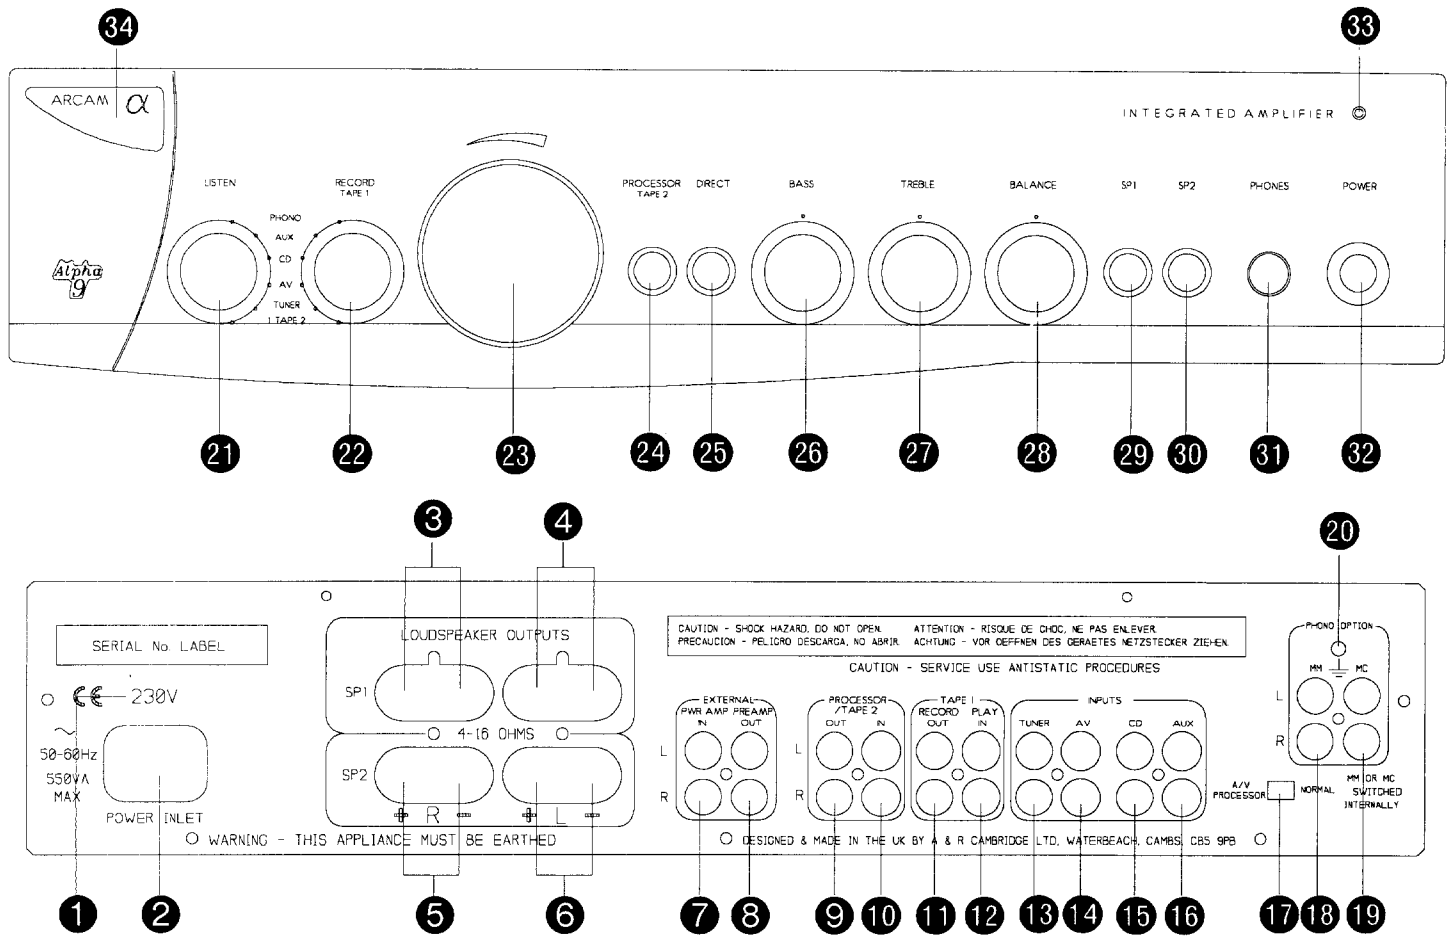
34
33

ARCAM $\alpha$

INTEGRATED AMPLIFIER

LISTEN
RECORD TAPE 1
PHONO
AUX
CD
AV
TUNER
TAPE 2

Alpha 9

PROCESSOR TAPE 2
DIRECT
BASS
TREBLE
BALANCE
SP1
SP2
PHONES
POWER

21 22 23 24 25 26 27 28 29 30 31 32

3
4
20

SERIAL No. LABEL

LOUDSPEAKER OUTPUTS
SP1
4-16 OHMS
SP2
+ R −
+ L −

CAUTION - SHOCK HAZARD, DO NOT OPEN.
PRECAUCION - PELIGRO DESCARGA, NO ABRIR.
ATTENTION - RISQUE DE CHOC, NE PAS ENLEVER.
ACHTUNG - VOR OEFFNEN DES GERAETES NETZSTECKER ZIEHEN.
CAUTION - SERVICE USE ANTISTATIC PROCEDURES

CE 230V
~
50-60Hz
550VA
MAX
POWER INLET

EXTERNAL
PWR AMP IN
PREAMP OUT
L
R

PROCESSOR /TAPE 2
OUT IN
L
R

TAPE 1
RECORD OUT
PLAY IN

INPUTS
TUNER AV CD AUX

PHONO OPTION
MM MC
L
R
A/V PROCESSOR
NORMAL
MM OR MC SWITCHED INTERNALLY

WARNING - THIS APPLIANCE MUST BE EARTHED
DESIGNED & MADE IN THE UK BY A & R CAMBRIDGE LTD, WATERBEACH, CAMBS. CB5 9PB

1 2 5 6 7 8 9 10 11 12 13 14 15 16 17 18 19